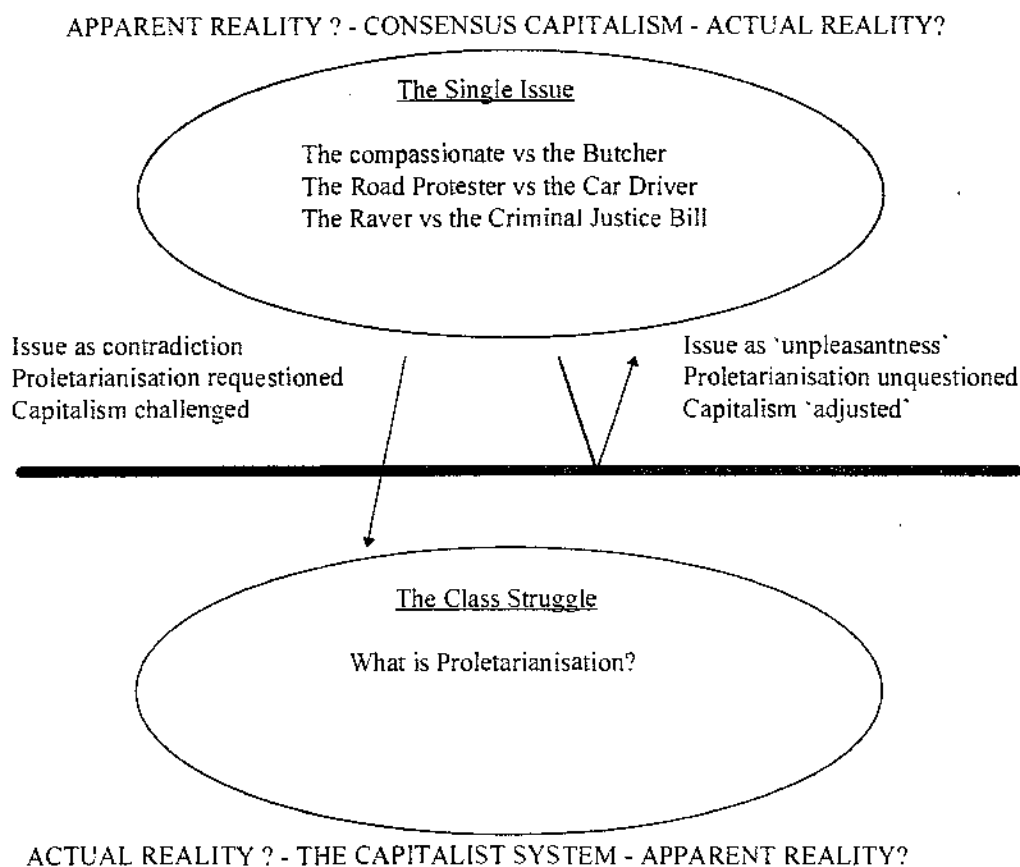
APPARENT REALITY ? - CONSENSUS CAPITALISM - ACTUAL REALITY?

The Single Issue

The compassionate vs the Butcher
The Road Protester vs the Car Driver
The Raver vs the Criminal Justice Bill

Issue as contradiction
Proletarianisation requestioned
Capitalism challenged

Issue as `unpleasantness`
Proletarianisation unquestioned
Capitalism `adjusted`

The Class Struggle

What is Proletarianisation?

ACTUAL REALITY ? - THE CAPITALIST SYSTEM - APPARENT REALITY?